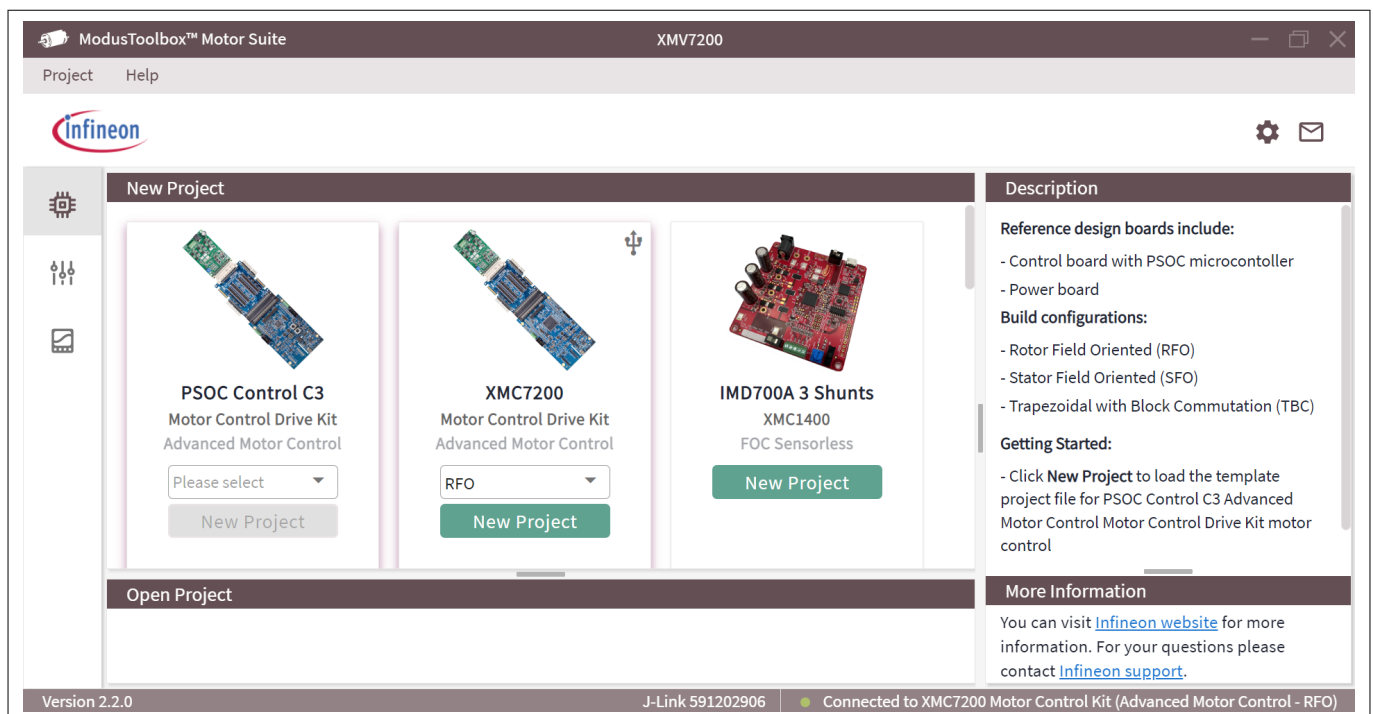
ModusToolbox™ Motor Suite
XMV7200

Project Help

infineon

New Project

PSOC Control C3
Motor Control Drive Kit
Advanced Motor Control
Please select
New Project

XMC7200
Motor Control Drive Kit
Advanced Motor Control
RFO
New Project

IMD700A 3 Shunts
XMC1400
FOC Sensorless
New Project

Description

Reference design boards include:
- Control board with PSOC microcontoller
- Power board
Build configurations:
- Rotor Field Oriented (RFO)
- Stator Field Oriented (SFO)
- Trapezoidal with Block Commutation (TBC)
Getting Started:
- Click New Project to load the template project file for PSOC Control C3 Advanced Motor Control Motor Control Drive Kit motor control

Open Project

More Information
You can visit Infineon website for more information. For your questions please contact Infineon support.

Version 2.2.0
J-Link 591202906
Connected to XMC7200 Motor Control Kit (Advanced Motor Control - RFO)